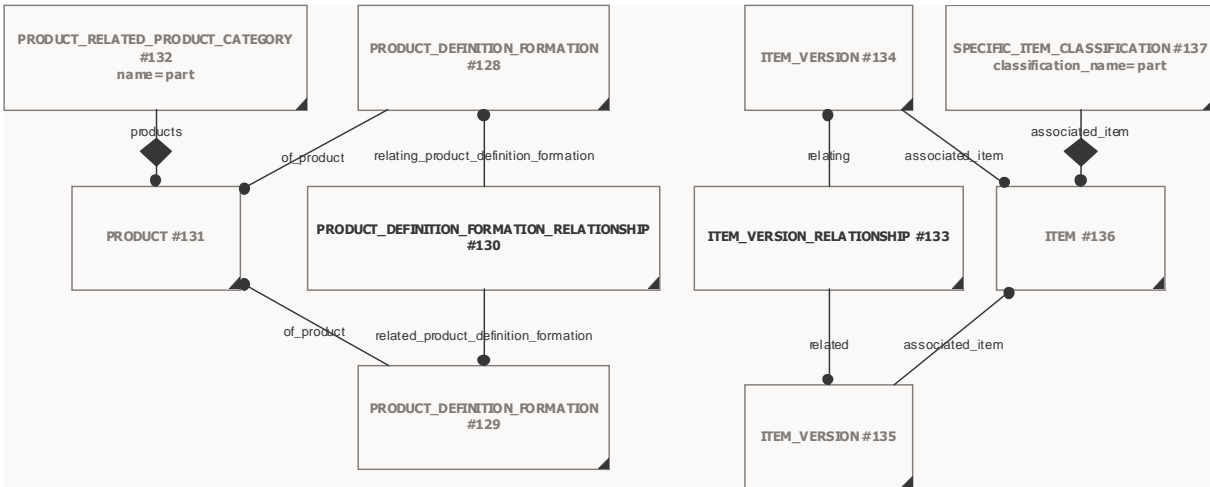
PRODUCT_RELATED_PRODUCT_CATEGORY #132
name=part

PRODUCT_DEFINITION_FORMATION #128

ITEM_VERSION #134

SPECIFIC_ITEM_CLASSIFICATION #137
classification_name=part

products

of_product

relating_product_definition_formation

relating

associated_item

associated_item

PRODUCT #131

PRODUCT_DEFINITION_FORMATION_RELATIONSHIP #130

ITEM_VERSION_RELATIONSHIP #133

ITEM #136

of_product

related_product_definition_formation

related

associated_item

PRODUCT_DEFINITION_FORMATION #129

ITEM_VERSION #135